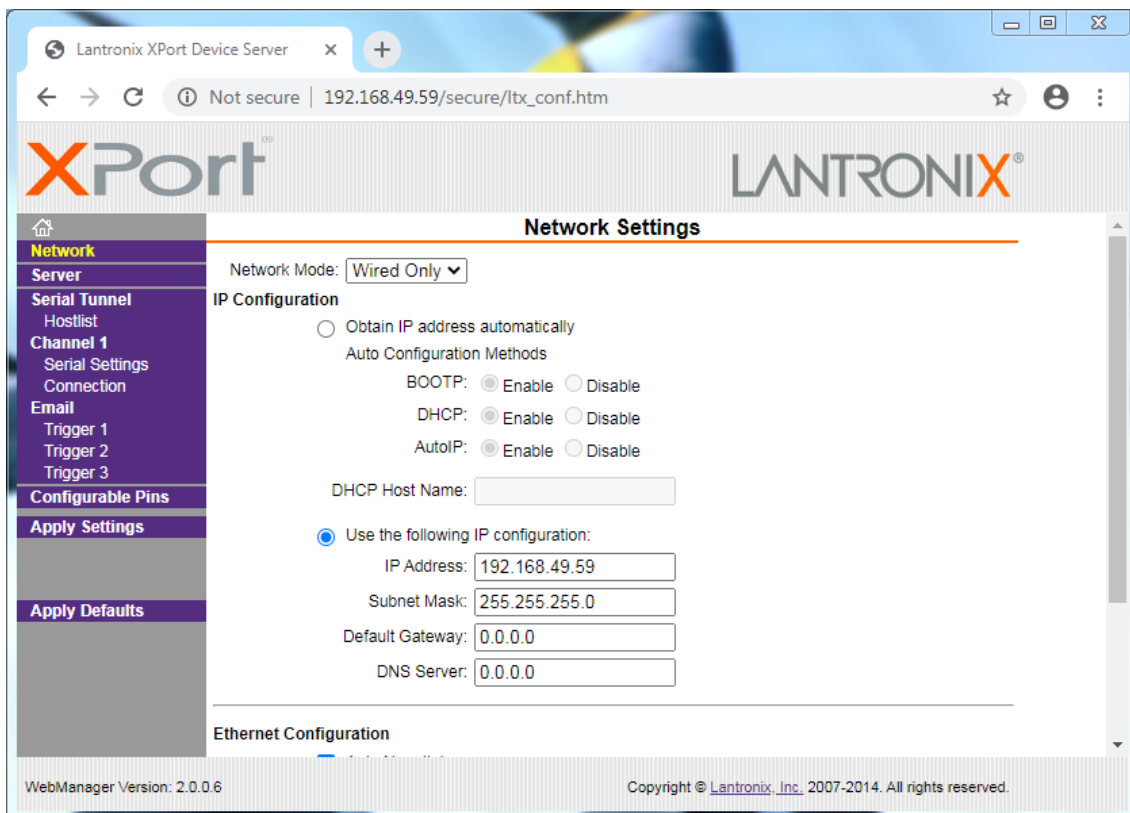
Lantronix XPort Device Server ×

Not secure | 192.168.49.59/secure/ltx_conf.htm

XPort

LANTRONIX®

Network
Server
Serial Tunnel
Hostlist
Channel 1
Serial Settings
Connection
Email
Trigger 1
Trigger 2
Trigger 3
Configurable Pins
Apply Settings

Apply Defaults

Network Settings

Network Mode: Wired Only

IP Configuration

Obtain IP address automatically

Auto Configuration Methods

BOOTP: Enable Disable

DHCP: Enable Disable

AutoIP: Enable Disable

DHCP Host Name:

Use the following IP configuration:

IP Address: 192.168.49.59

Subnet Mask: 255.255.255.0

Default Gateway: 0.0.0.0

DNS Server: 0.0.0.0

Ethernet Configuration

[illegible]

WebManager Version: 2.0.0.6

Copyright © Lantronix, Inc. 2007-2014. All rights reserved.